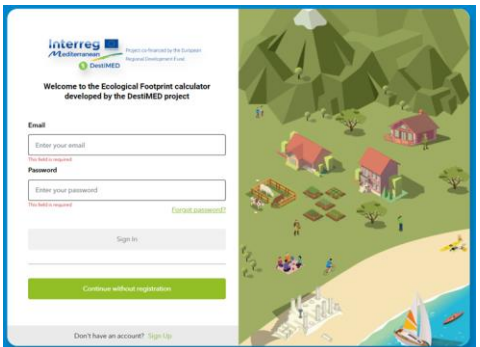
Interreg Mediterranean
Project co-financed by the European Regional Development Fund
DestiMED

Welcome to the Ecological Footprint calculator developed by the DestiMED project

Email
Enter your email
This field is required

Password
Enter your password
This field is required
Forgot password?

Sign In

Continue without registration

Don't have an account? Sign Up